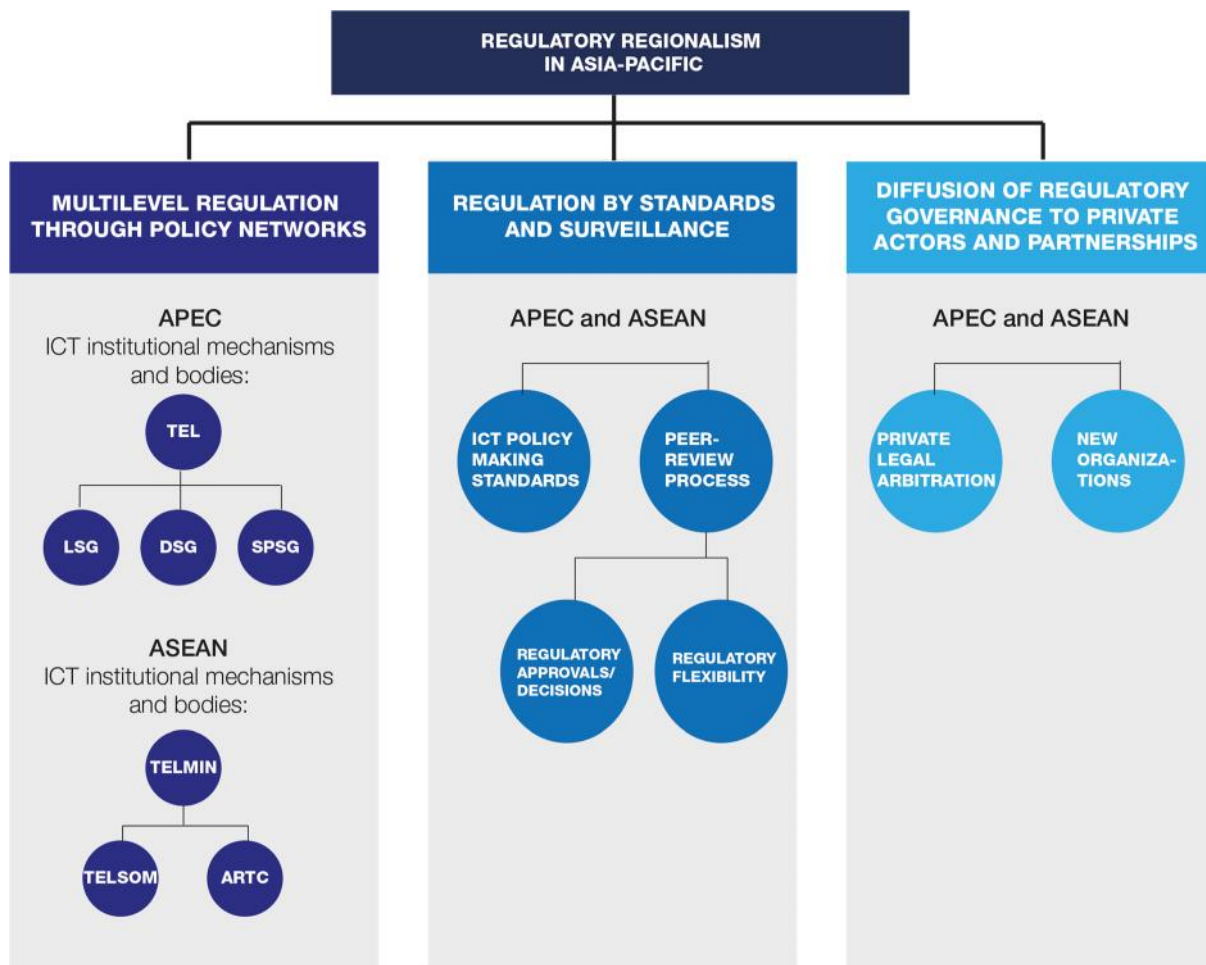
REGULATORY REGIONALISM IN ASIA-PACIFIC

MULTILEVEL REGULATION THROUGH POLICY NETWORKS

APEC
ICT institutional mechanisms and bodies:

TEL

LSG

DSG

SPSG

ASEAN
ICT institutional mechanisms and bodies:

TELMIN

TELSOM

ARTC

REGULATION BY STANDARDS AND SURVEILLANCE

APEC and ASEAN

ICT POLICY MAKING STANDARDS

PEER-REVIEW PROCESS

REGULATORY APPROVALS/ DECISIONS

REGULATORY FLEXIBILITY

DIFFUSION OF REGULATORY GOVERNANCE TO PRIVATE ACTORS AND PARTNERSHIPS

APEC and ASEAN

PRIVATE LEGAL ARBITRATION

NEW ORGANIZATIONS